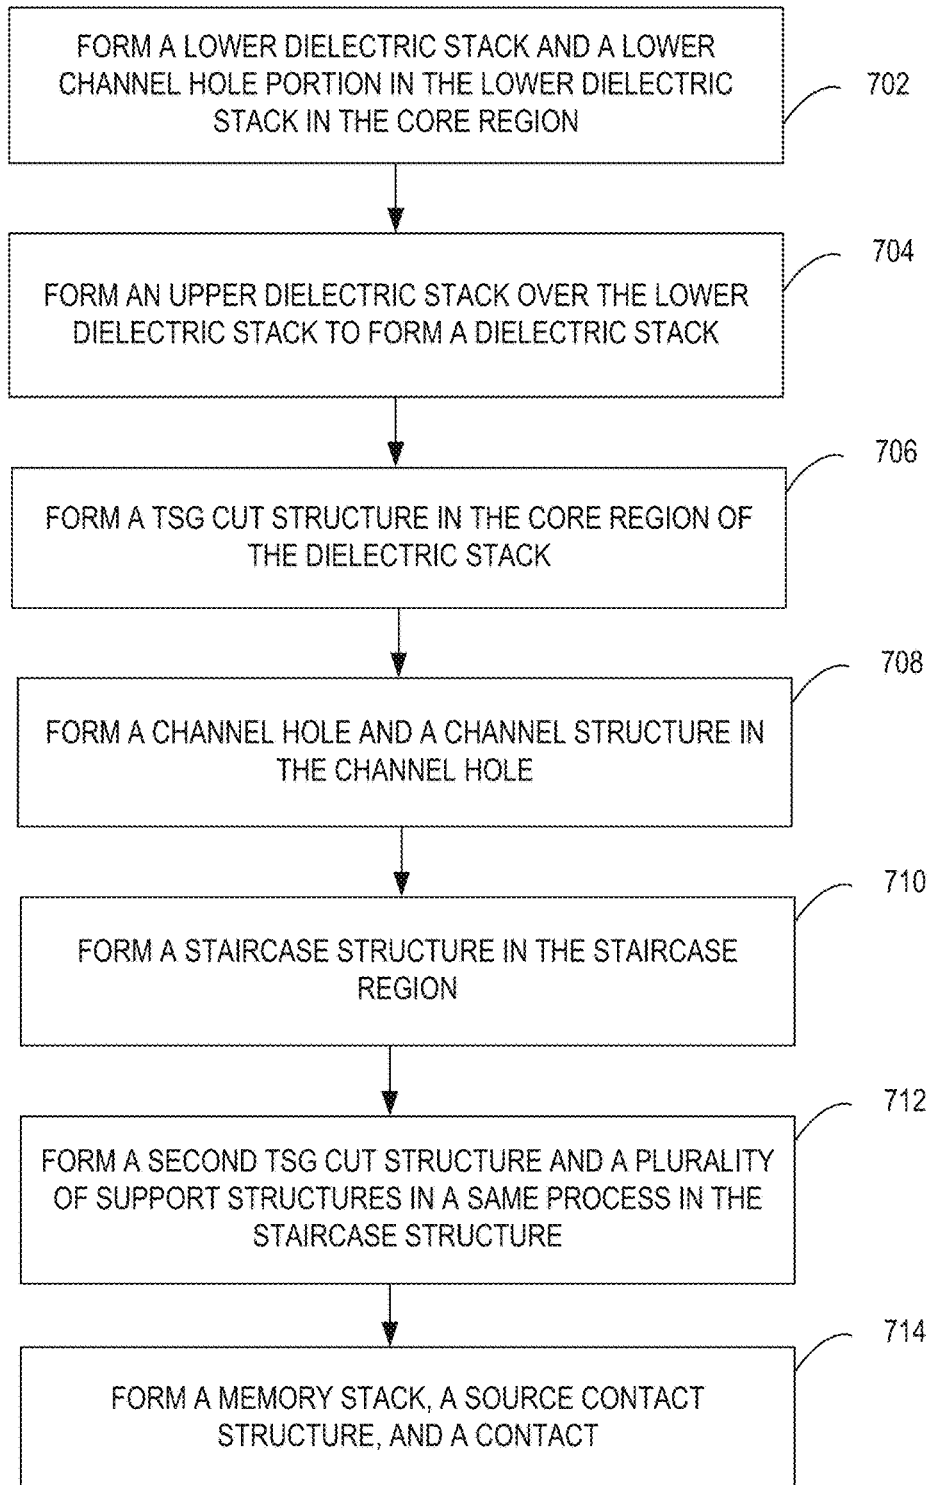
FORM A LOWER DIELECTRIC STACK AND A LOWER CHANNEL HOLE PORTION IN THE LOWER DIELECTRIC STACK IN THE CORE REGION

702

704

FORM AN UPPER DIELECTRIC STACK OVER THE LOWER DIELECTRIC STACK TO FORM A DIELECTRIC STACK

706

FORM A TSG CUT STRUCTURE IN THE CORE REGION OF THE DIELECTRIC STACK

708

FORM A CHANNEL HOLE AND A CHANNEL STRUCTURE IN THE CHANNEL HOLE

710

FORM A STAIRCASE STRUCTURE IN THE STAIRCASE REGION

712

FORM A SECOND TSG CUT STRUCTURE AND A PLURALITY OF SUPPORT STRUCTURES IN A SAME PROCESS IN THE STAIRCASE STRUCTURE

714

FORM A MEMORY STACK, A SOURCE CONTACT STRUCTURE, AND A CONTACT